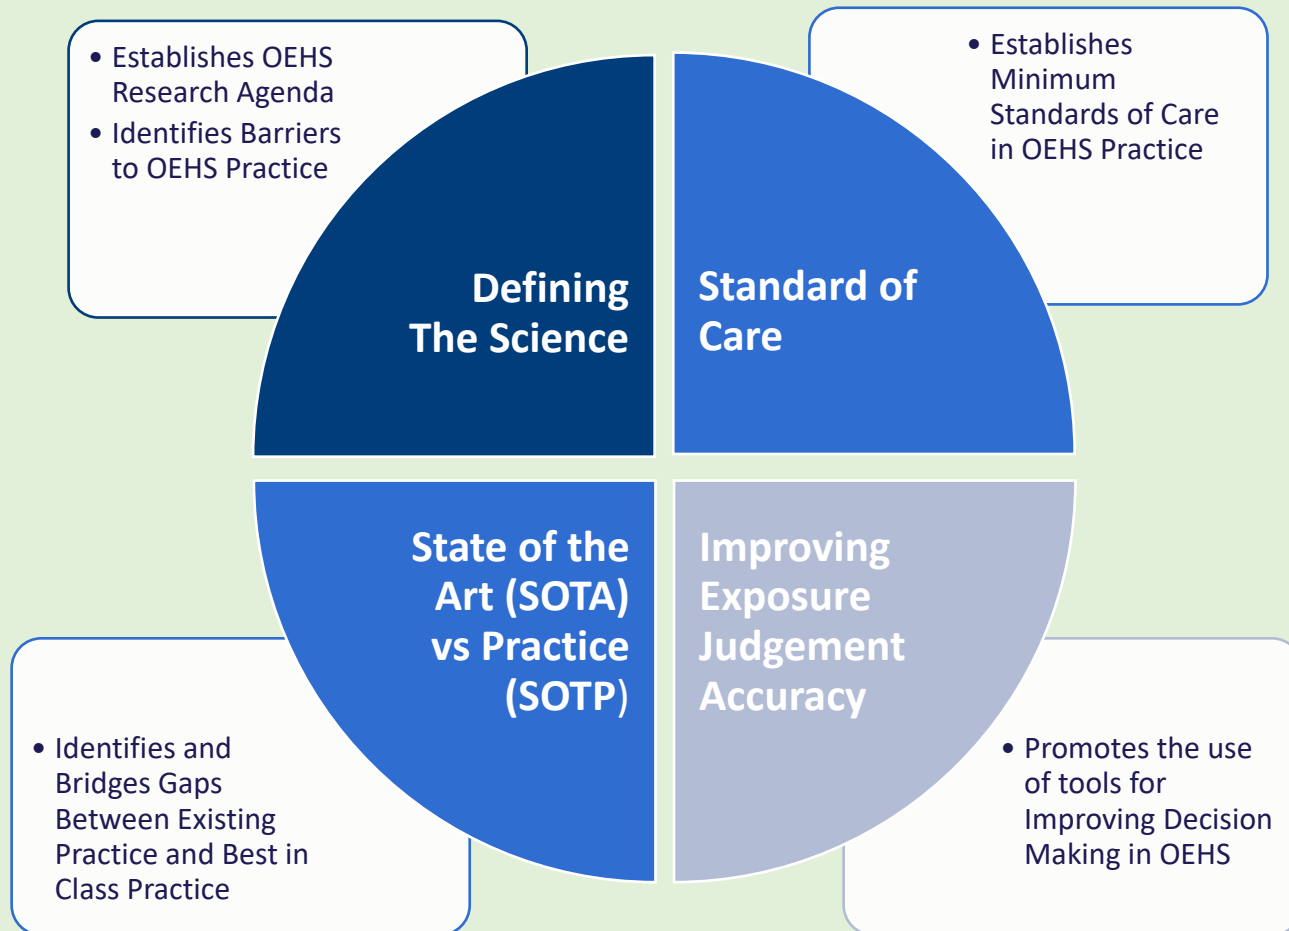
• Establishes OEHS Research Agenda
• Identifies Barriers to OEHS Practice

• Establishes Minimum Standards of Care in OEHS Practice

Defining The Science

Standard of Care

State of the Art (SOTA) vs Practice (SOTP)

Improving Exposure Judgement Accuracy

• Identifies and Bridges Gaps Between Existing Practice and Best in Class Practice

• Promotes the use of tools for Improving Decision Making in OEHS